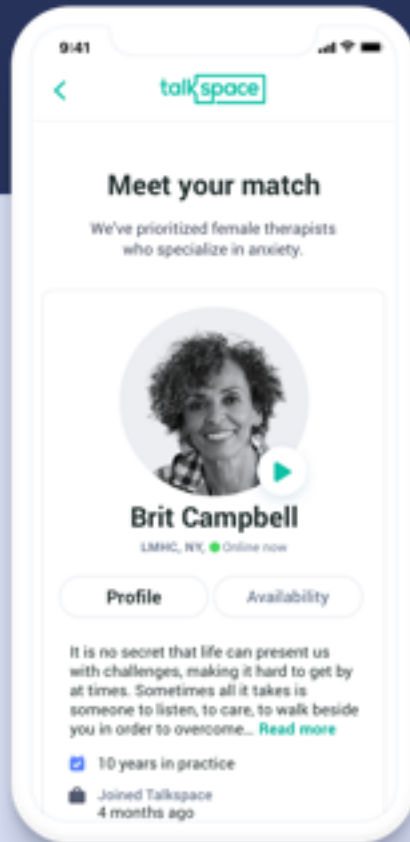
9:41

talkspace

Meet your match

We've prioritized female therapists who specialize in anxiety.

Brit Campbell

LMHC, NY, Online now

Profile

Availability

It is no secret that life can present us with challenges, making it hard to get by at times. Sometimes all it takes is someone to listen, to care, to walk beside you in order to overcome... Read more

10 years in practice

Joined Talkspace
4 months ago